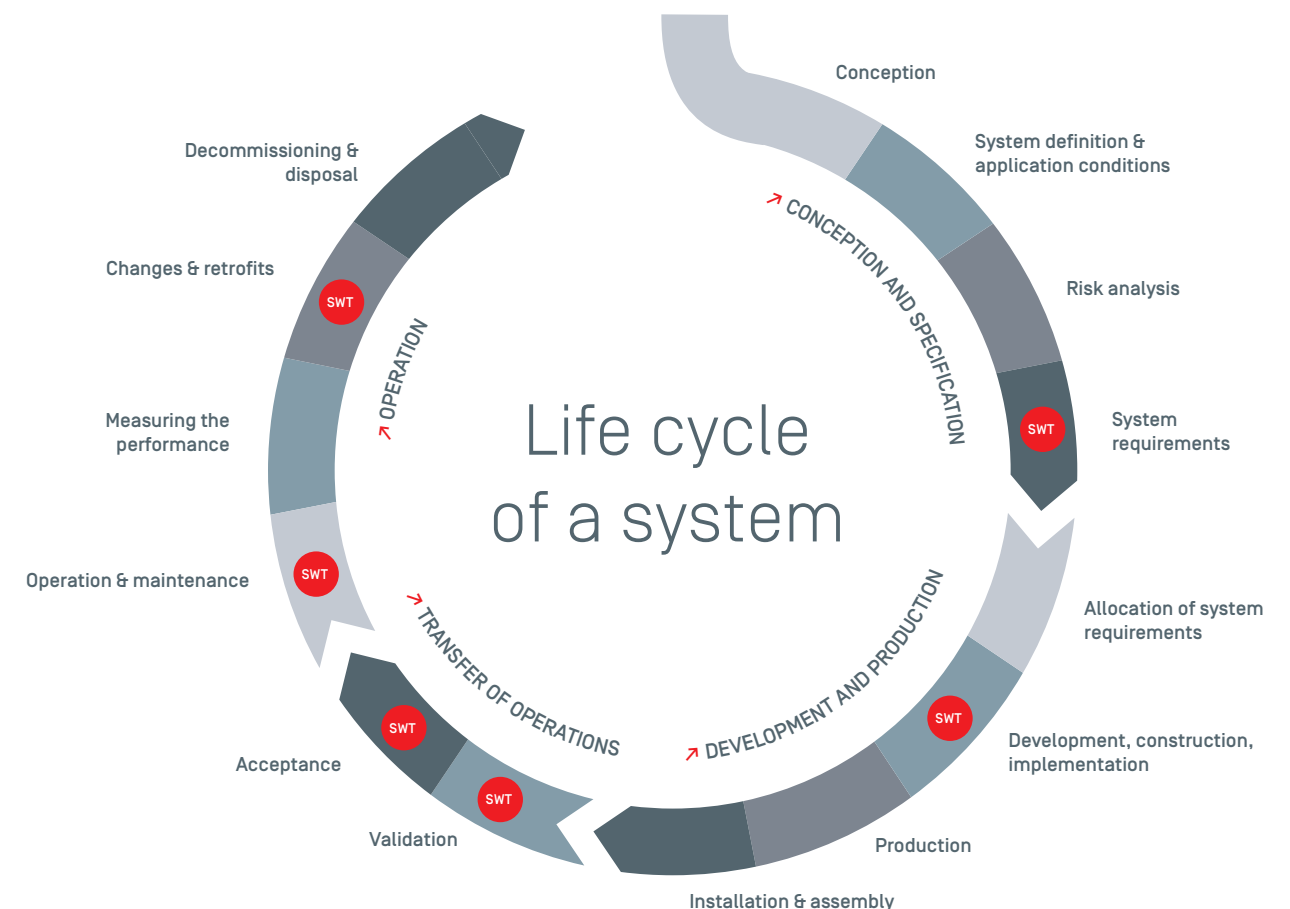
Life cycle of a system

Conception

System definition & application conditions

Risk analysis

System requirements

SWT

↗ CONCEPTION AND SPECIFICATION

Allocation of system requirements

Development, construction, implementation

SWT

Production

Installation & assembly

↗ DEVELOPMENT AND PRODUCTION

Validation

SWT

Acceptance

SWT

↗ TRANSFER OF OPERATIONS

Operation & maintenance

SWT

Measuring the performance

Changes & retrofits

SWT

Decommissioning & disposal

↗ OPERATION